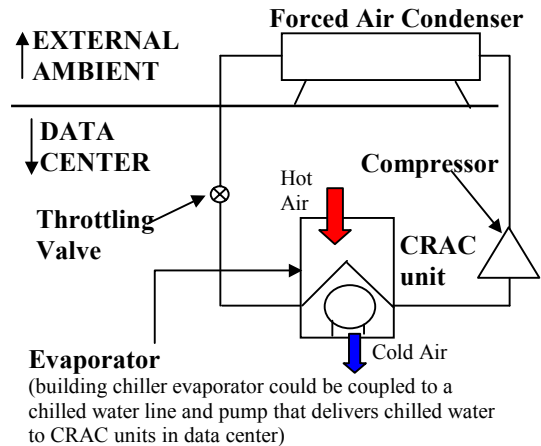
Forced Air Condenser

EXTERNAL AMBIENT

DATA CENTER

Compressor

Hot Air

Throttling Valve

CRAC unit

Evaporator

Cold Air

(building chiller evaporator could be coupled to a chilled water line and pump that delivers chilled water to CRAC units in data center)